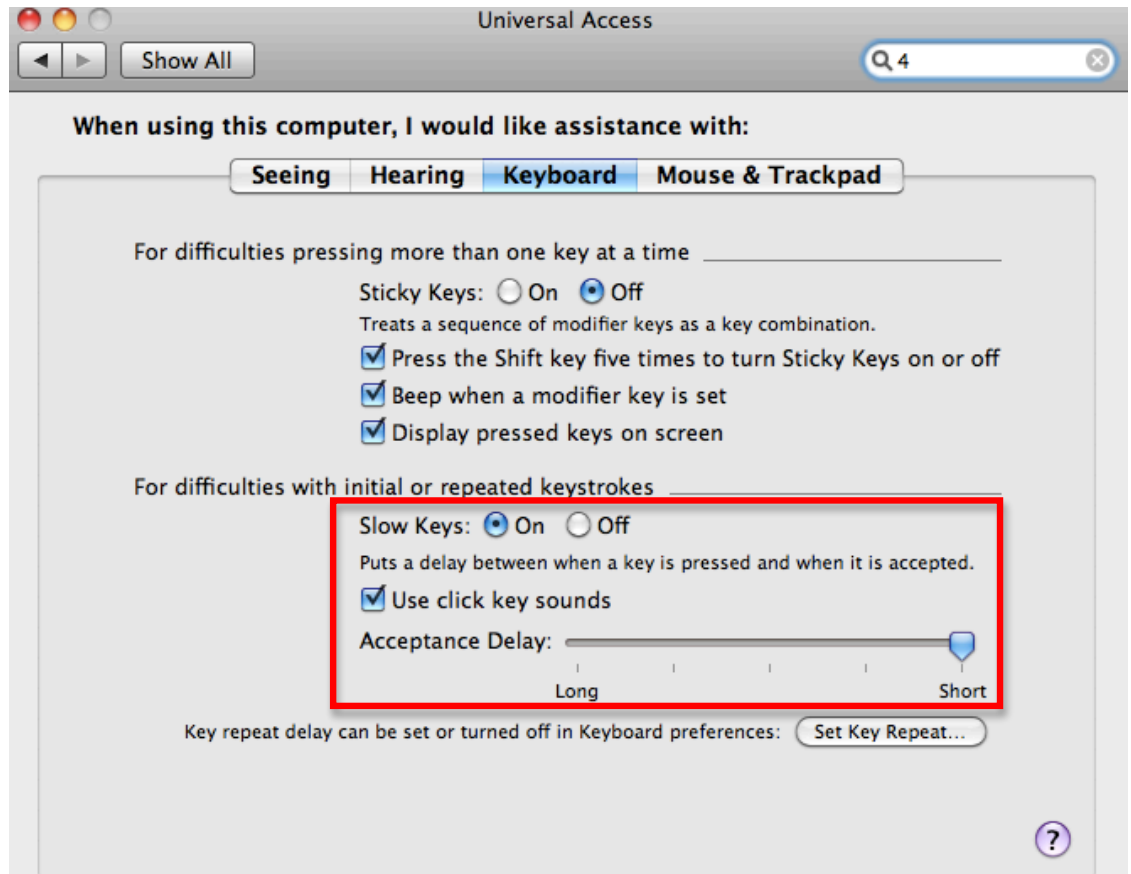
Universal Access

Show All

4

When using this computer, I would like assistance with:

Seeing | Hearing | Keyboard | Mouse & Trackpad

For difficulties pressing more than one key at a time

Sticky Keys: On Off

Treats a sequence of modifier keys as a key combination.

Press the Shift key five times to turn Sticky Keys on or off

Beep when a modifier key is set

Display pressed keys on screen

For difficulties with initial or repeated keystrokes

Slow Keys: On Off

Puts a delay between when a key is pressed and when it is accepted.

Use click key sounds

Acceptance Delay:

Long

Short

Key repeat delay can be set or turned off in Keyboard preferences: Set Key Repeat...

?